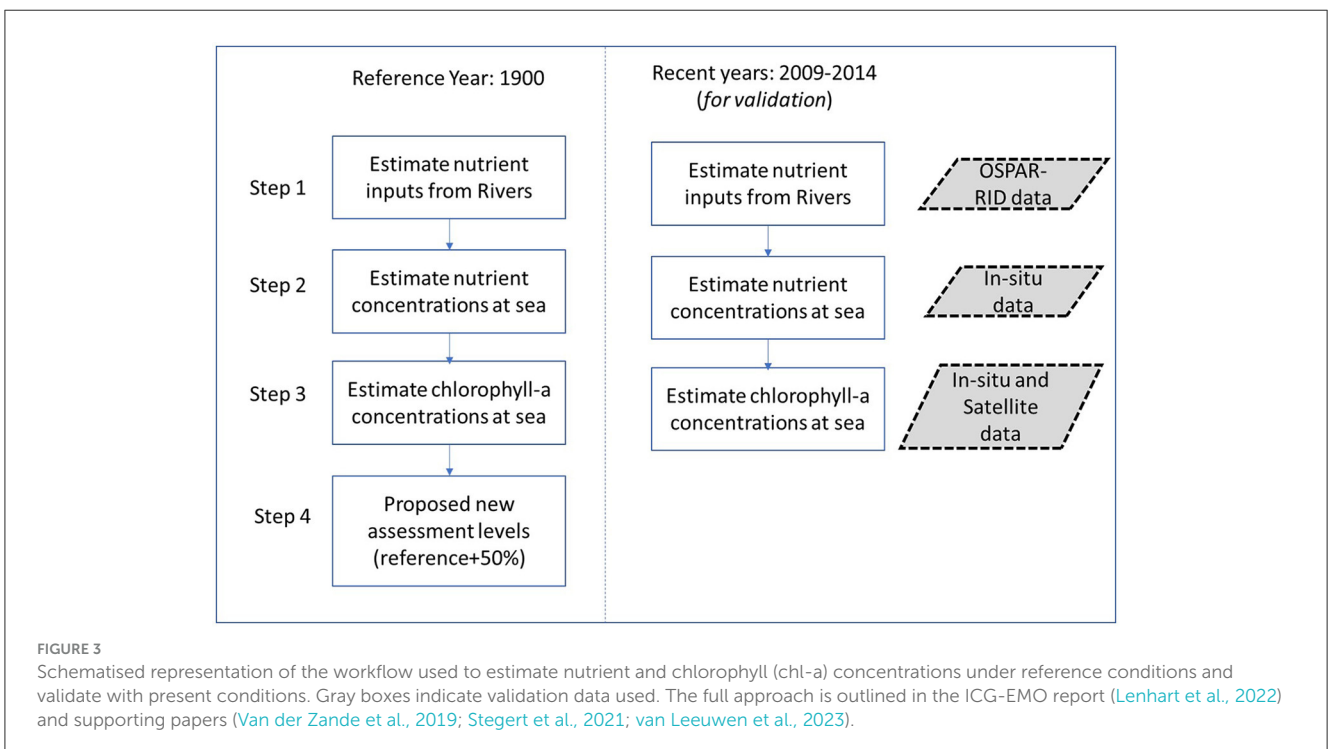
Reference Year: 1900

Step 1

Estimate nutrient inputs from Rivers

Step 2

Estimate nutrient concentrations at sea

Step 3

Estimate chlorophyll-a concentrations at sea

Step 4

Proposed new assessment levels (reference+50%)

Recent years: 2009-2014 (*for validation*)

Estimate nutrient inputs from Rivers

OSPAR-RID data

Estimate nutrient concentrations at sea

In-situ data

Estimate chlorophyll-a concentrations at sea

In-situ and Satellite data

FIGURE 3

Schematised representation of the workflow used to estimate nutrient and chlorophyll (chl-a) concentrations under reference conditions and validate with present conditions. Gray boxes indicate validation data used. The full approach is outlined in the ICG-EMO report (Lenhart et al., 2022) and supporting papers (Van der Zande et al., 2019; Stegert et al., 2021; van Leeuwen et al., 2023).